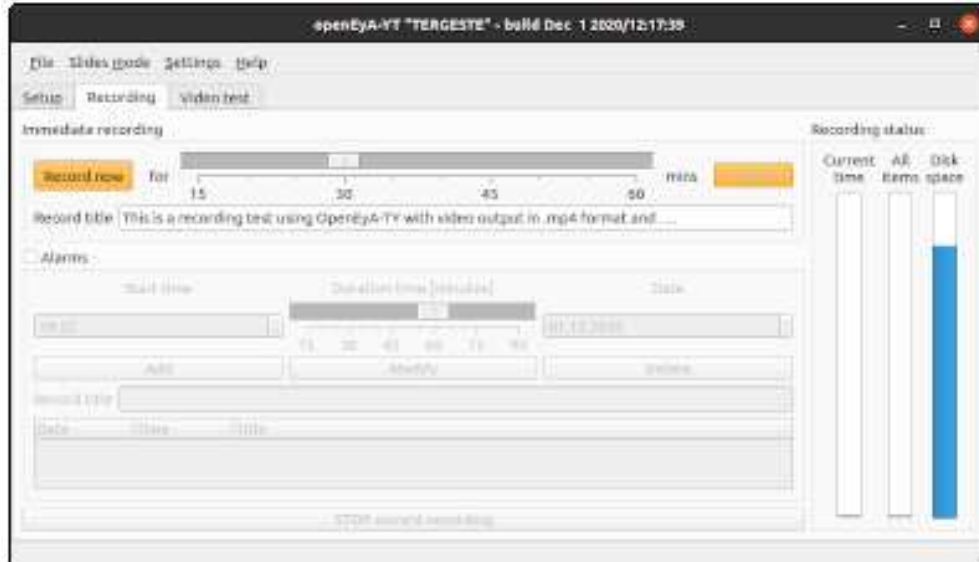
openEyA-YT "TERGESTE" - build Dec 1 2020/12:17:39

File Slides mode Settings Help

Setup Recording Video test

Immediate recording

Record now for

15 30 45 60

mins

Record title This is a recording test using OpenEyA-YT with video output in .mp4 format and ....

Alarms

Start time Duration time [minutes] Date

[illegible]

15 30 45 60 75 90

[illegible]

Add Modify Delete

Record title

Date Time Title

STOP current recording

Recording status

Current time

All items

Disk space